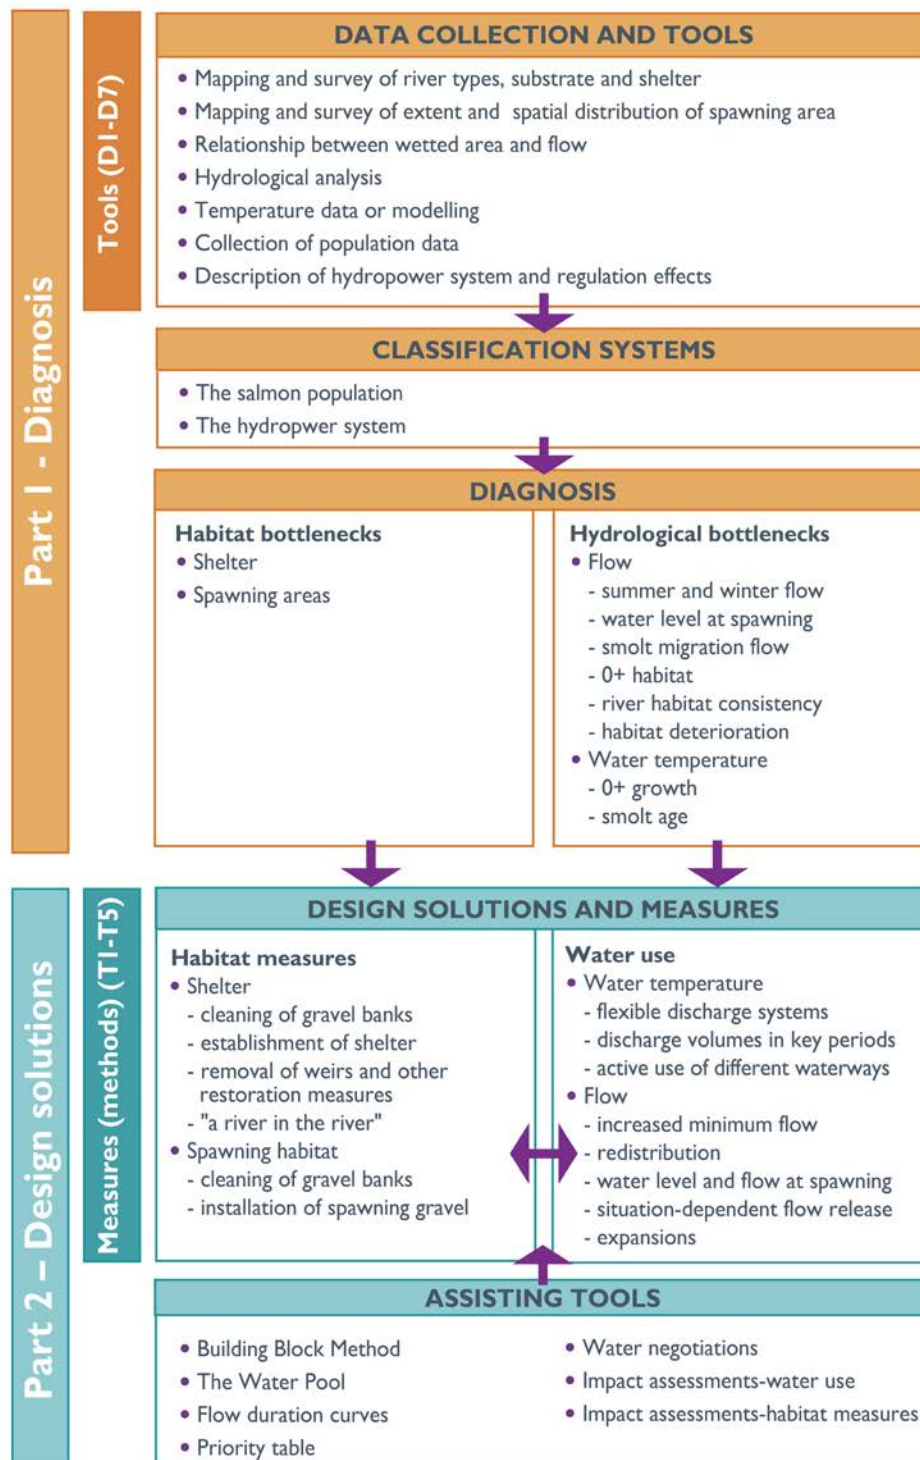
Part 1 - Diagnosis

Tools (D1-D7)

DATA COLLECTION AND TOOLS

• Mapping and survey of river types, substrate and shelter
• Mapping and survey of extent and spatial distribution of spawning area
• Relationship between wetted area and flow
• Hydrological analysis
• Temperature data or modelling
• Collection of population data
• Description of hydropower system and regulation effects

CLASSIFICATION SYSTEMS

• The salmon population
• The hydropwer system

DIAGNOSIS

Habitat bottlenecks
• Shelter
• Spawning areas

Hydrological bottlenecks
• Flow
- summer and winter flow
- water level at spawning
- smolt migration flow
- 0+ habitat
- river habitat consistency
- habitat deterioration
• Water temperature
- 0+ growth
- smolt age

Part 2 – Design solutions

Measures (methods) (T1-T5)

DESIGN SOLUTIONS AND MEASURES

Habitat measures
• Shelter
- cleaning of gravel banks
- establishment of shelter
- removal of weirs and other restoration measures
- "a river in the river"
• Spawning habitat
- cleaning of gravel banks
- installation of spawning gravel

Water use
• Water temperature
- flexible discharge systems
- discharge volumes in key periods
- active use of different waterways
• Flow
- increased minimum flow
- redistribution
- water level and flow at spawning
- situation-dependent flow release
- expansions

ASSISTING TOOLS

• Building Block Method
• The Water Pool
• Flow duration curves
• Priority table

• Water negotiations
• Impact assessments-water use
• Impact assessments-habitat measures